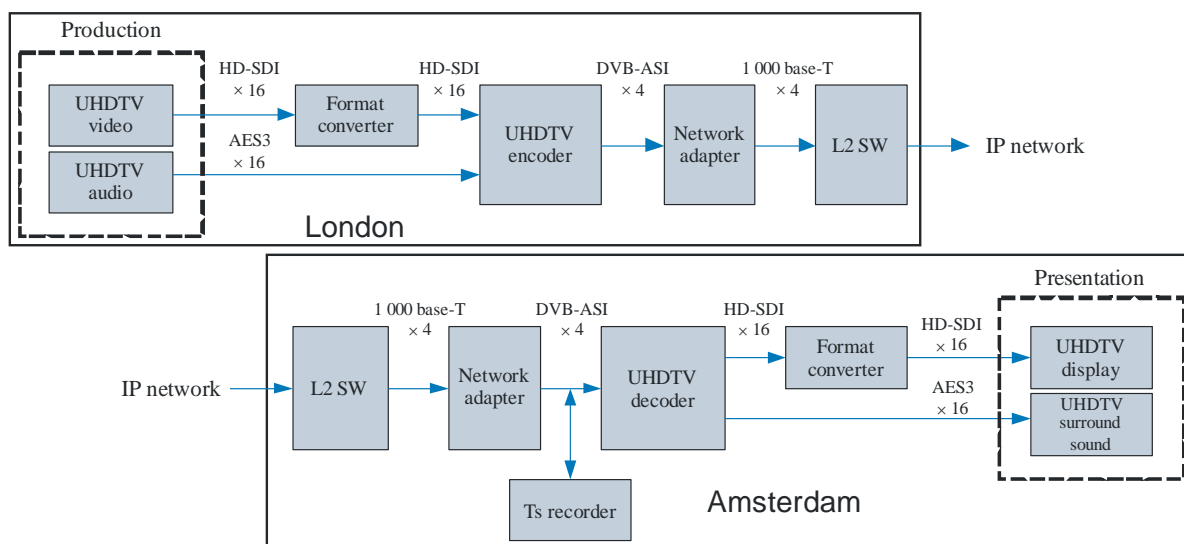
Production

UHDTV video

UHDTV audio

HD-SDI × 16

AES3 × 16

Format converter

HD-SDI × 16

UHDTV encoder

DVB-ASI × 4

Network adapter

1 000 base-T × 4

L2 SW

IP network

London

Presentation

IP network

L2 SW

1 000 base-T × 4

Network adapter

DVB-ASI × 4

UHDTV decoder

Ts recorder

HD-SDI × 16

Format converter

HD-SDI × 16

AES3 × 16

UHDTV display

UHDTV surround sound

Amsterdam